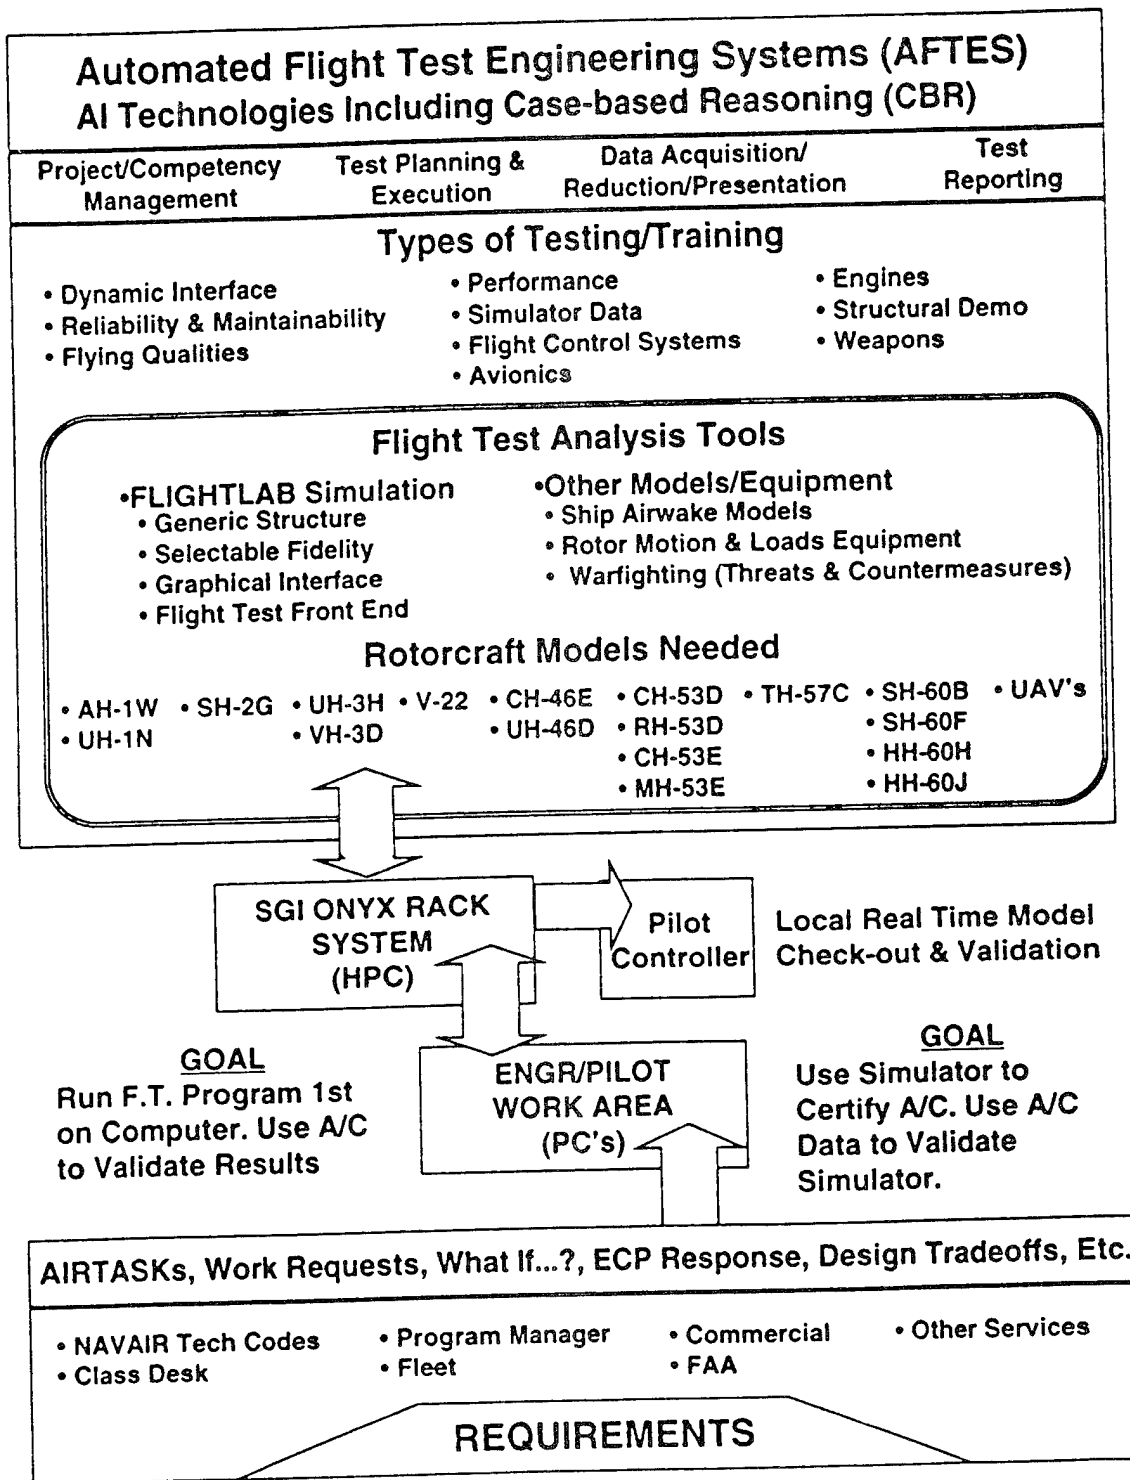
Automated Flight Test Engineering Systems (AFTES)
AI Technologies Including Case-based Reasoning (CBR)

Project/Competency Management

Test Planning & Execution

Data Acquisition/ Reduction/Presentation

Test Reporting

Types of Testing/Training

• Dynamic Interface
• Reliability & Maintainability
• Flying Qualities

• Performance
• Simulator Data
• Flight Control Systems
• Avionics

• Engines
• Structural Demo
• Weapons

Flight Test Analysis Tools

•FLIGHTLAB Simulation
• Generic Structure
• Selectable Fidelity
• Graphical Interface
• Flight Test Front End

•Other Models/Equipment
• Ship Airwake Models
• Rotor Motion & Loads Equipment
• Warfighting (Threats & Countermeasures)

Rotorcraft Models Needed

• AH-1W
• UH-1N

• SH-2G

• UH-3H
• VH-3D

• V-22

• CH-46E
• UH-46D

• CH-53D
• RH-53D
• CH-53E
• MH-53E

• TH-57C

• SH-60B
• SH-60F
• HH-60H
• HH-60J

• UAV's

SGI ONYX RACK SYSTEM (HPC)

Pilot Controller

Local Real Time Model Check-out & Validation

GOAL
Run F.T. Program 1st on Computer. Use A/C to Validate Results

ENGR/PILOT WORK AREA (PC's)

GOAL
Use Simulator to Certify A/C. Use A/C Data to Validate Simulator.

AIRTASKs, Work Requests, What If...?, ECP Response, Design Tradeoffs, Etc.

• NAVAIR Tech Codes
• Class Desk

• Program Manager
• Fleet

• Commercial
• FAA

• Other Services

REQUIREMENTS